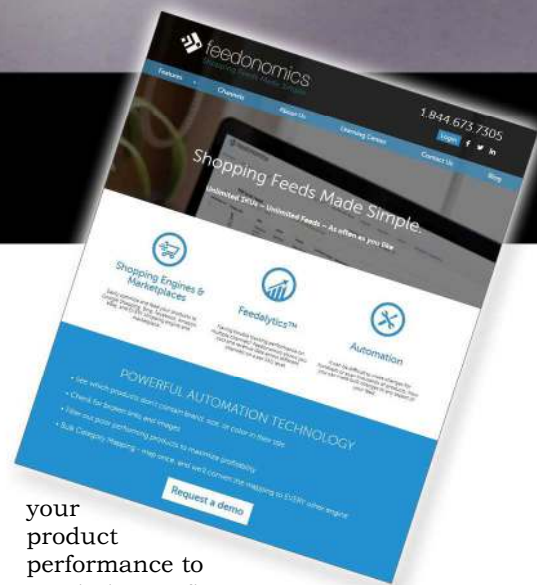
feedonomics
Shopping Feeds Made Simple

Features Channels About Us Learning Center Contact Us Blog

1.844.673.7305
Login

Shopping Feeds Made Simple.
Unlimited SKUs – Unlimited Feeds – As often as you like

Shopping Engines & Marketplaces

Feedalytics™

Automation

POWERFUL AUTOMATION TECHNOLOGY
• See which products don't contain brand, size, or color in their title
• Check for broken links and images
• Filter out poor performing products to maximize profitability
• Bulk Category Mapping – map once, and we'll convert the mapping to EVERY other engine

Request a demo

your product performance to